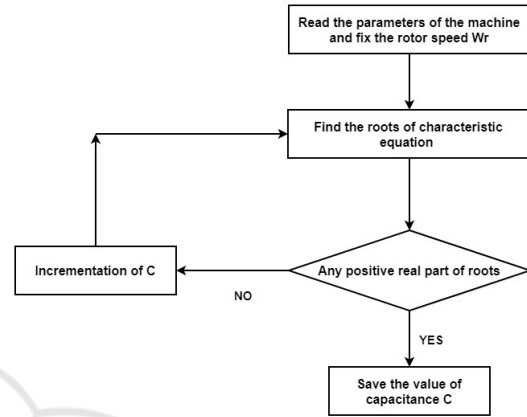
Read the parameters of the machine and fix the rotor speed Wr

Find the roots of characteristic equation

Any positive real part of roots

Incrementation of C

NO

YES

Save the value of capacitance C